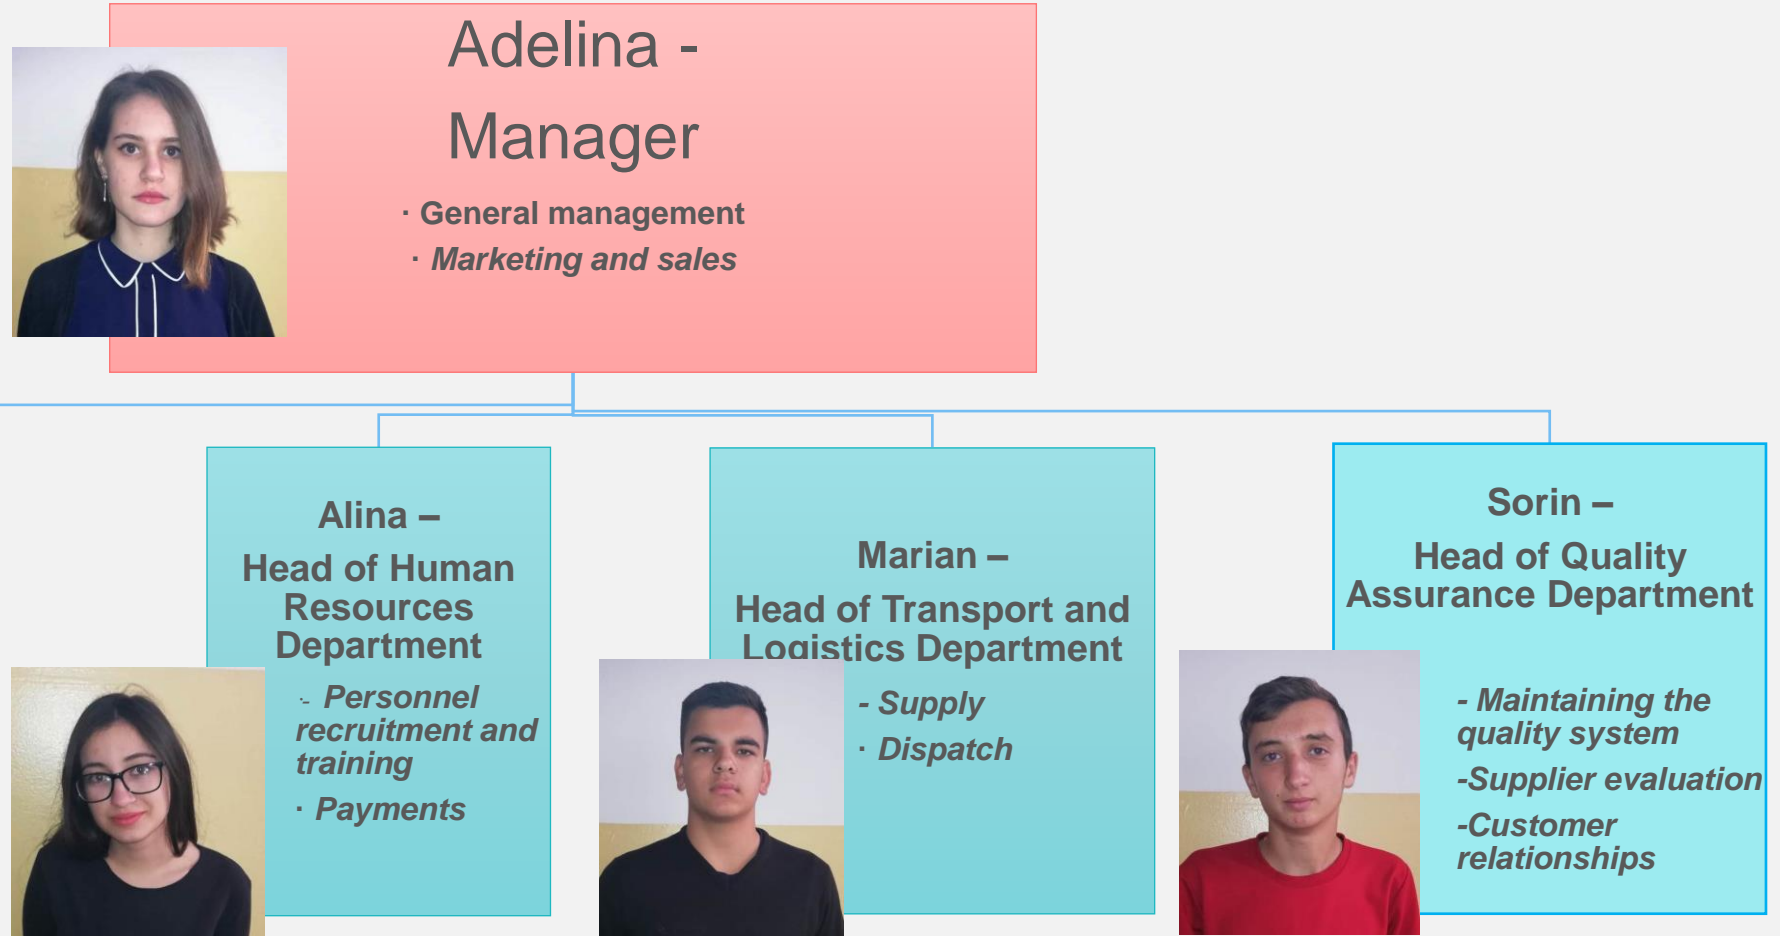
Adelina - Manager

· General management

· Marketing and sales

Alina – Head of Human Resources Department

-. Personnel recruitment and training

· Payments

Marian – Head of Transport and Logistics Department

- Supply

· Dispatch

Sorin – Head of Quality Assurance Department

- Maintaining the quality system

-Supplier evaluation

-Customer relationships